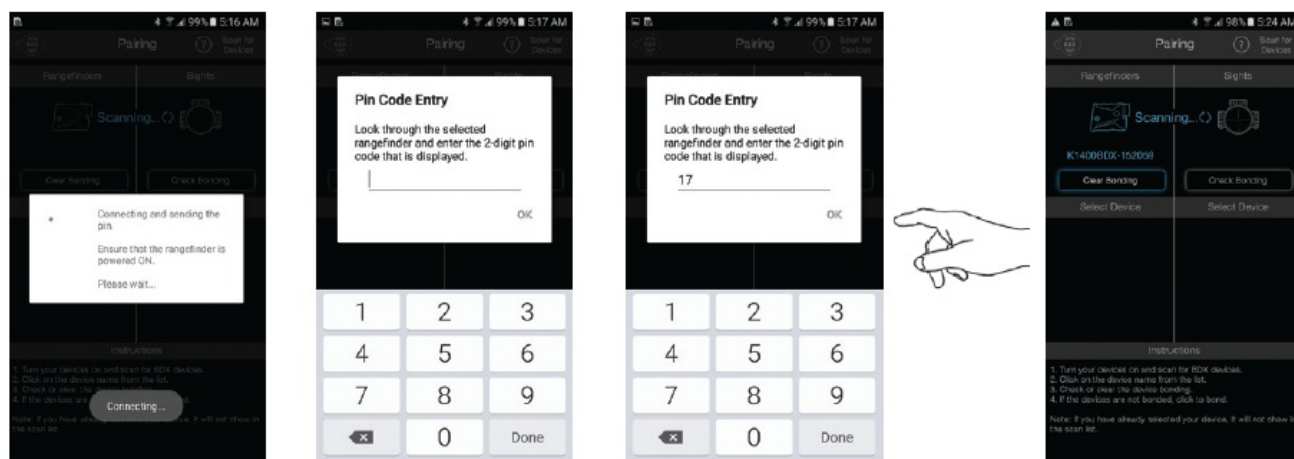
99% 5:16 AM
Pairing
Scan for Devices
Rangefinders
Sights
Scanning...
Clear Bonding
Check Bonding
Connecting and sending the pin.
Ensure that the rangefinder is powered ON.
Please wait...
Instructions
1. Turn your devices on and scan for BDX devices.
2. Click on the device name from the list.
3. Check or clear the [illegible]
4. If the devices are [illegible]
Note: If you have already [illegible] device, it will not show in the scan list.
Connecting...

99% 5:17 AM
Pairing
Scan for Devices
Pin Code Entry
Look through the selected rangefinder and enter the 2-digit pin code that is displayed.
OK
1 2 3
4 5 6
7 8 9
0 Done

99% 5:17 AM
Pairing
Scan for Devices
Pin Code Entry
Look through the selected rangefinder and enter the 2-digit pin code that is displayed.
17
OK
1 2 3
4 5 6
7 8 9
0 Done

98% 5:24 AM
Pairing
Scan for Devices
Rangefinders
Sights
Scanning...
K1400BDX-152059
Clear Bonding
Check Bonding
Select Device
Select Device
Instructions
1. Turn your devices on and scan for BDX devices.
2. Click on the device name from the list.
3. Check or clear the device bonding.
4. If the devices are not bonded, click to bond.
Note: If you have already selected your device, it will not show in the scan list.